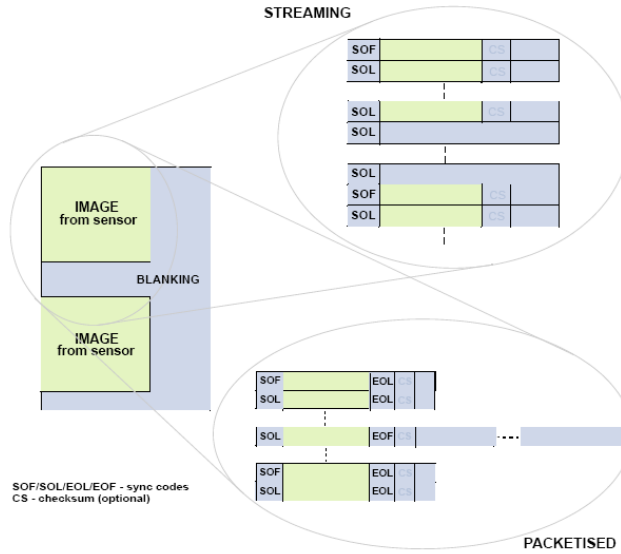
STREAMING

SOF CS
SOL CS

SOL CS
SOL

SOL
SOF CS
SOL CS

IMAGE from sensor

BLANKING

IMAGE from sensor

SOF EOL CS
SOL EOL CS

SOL EOF CS

SOF EOL CS
SOL EOL CS

SOF/SOL/EOL/EOF - sync codes
CS - checksum (optional)

PACKETISED